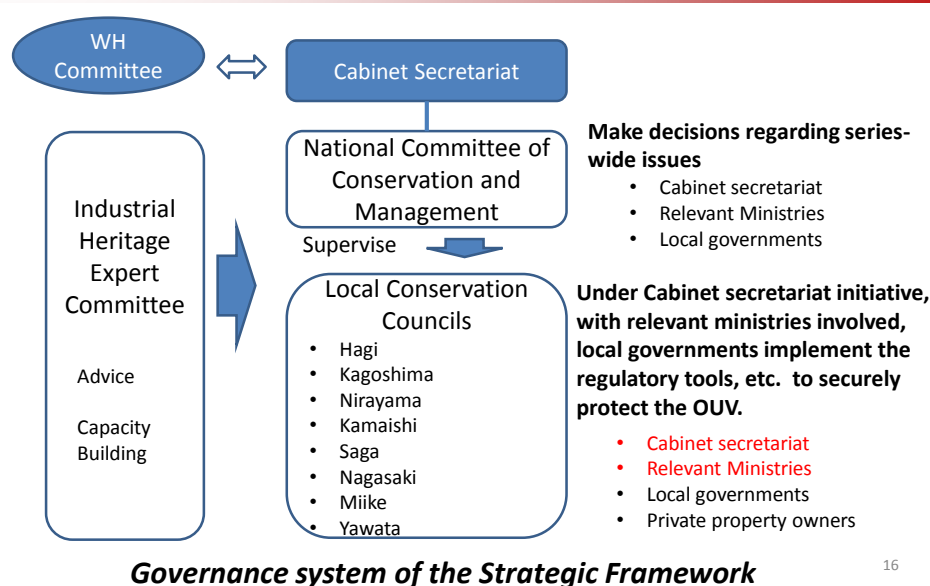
WH Committee

Cabinet Secretariat

Industrial Heritage Expert Committee

Advice

Capacity Building

National Committee of Conservation and Management

Supervise

Local Conservation Councils

- Hagi
- Kagoshima
- Nirayama
- Kamaishi
- Saga
- Nagasaki
- Miike
- Yawata

Make decisions regarding series-wide issues

- Cabinet secretariat
- Relevant Ministries
- Local governments

Under Cabinet secretariat initiative, with relevant ministries involved, local governments implement the regulatory tools, etc. to securely protect the OUV.

- Cabinet secretariat
- Relevant Ministries
- Local governments
- Private property owners

Governance system of the Strategic Framework

16